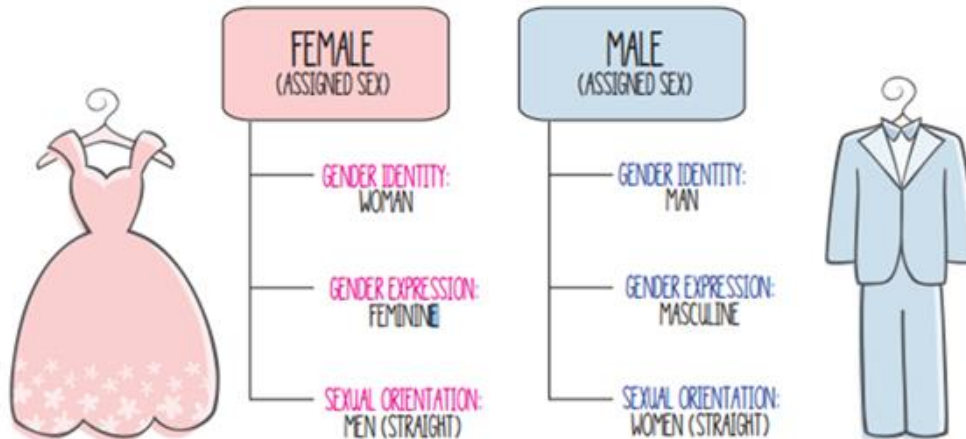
FEMALE
(ASSIGNED SEX)

GENDER IDENTITY:
WOMAN

GENDER EXPRESSION:
FEMININE

SEXUAL ORIENTATION:
MEN (STRAIGHT)

MALE
(ASSIGNED SEX)

GENDER IDENTITY:
MAN

GENDER EXPRESSION:
MASCULINE

SEXUAL ORIENTATION:
WOMEN (STRAIGHT)